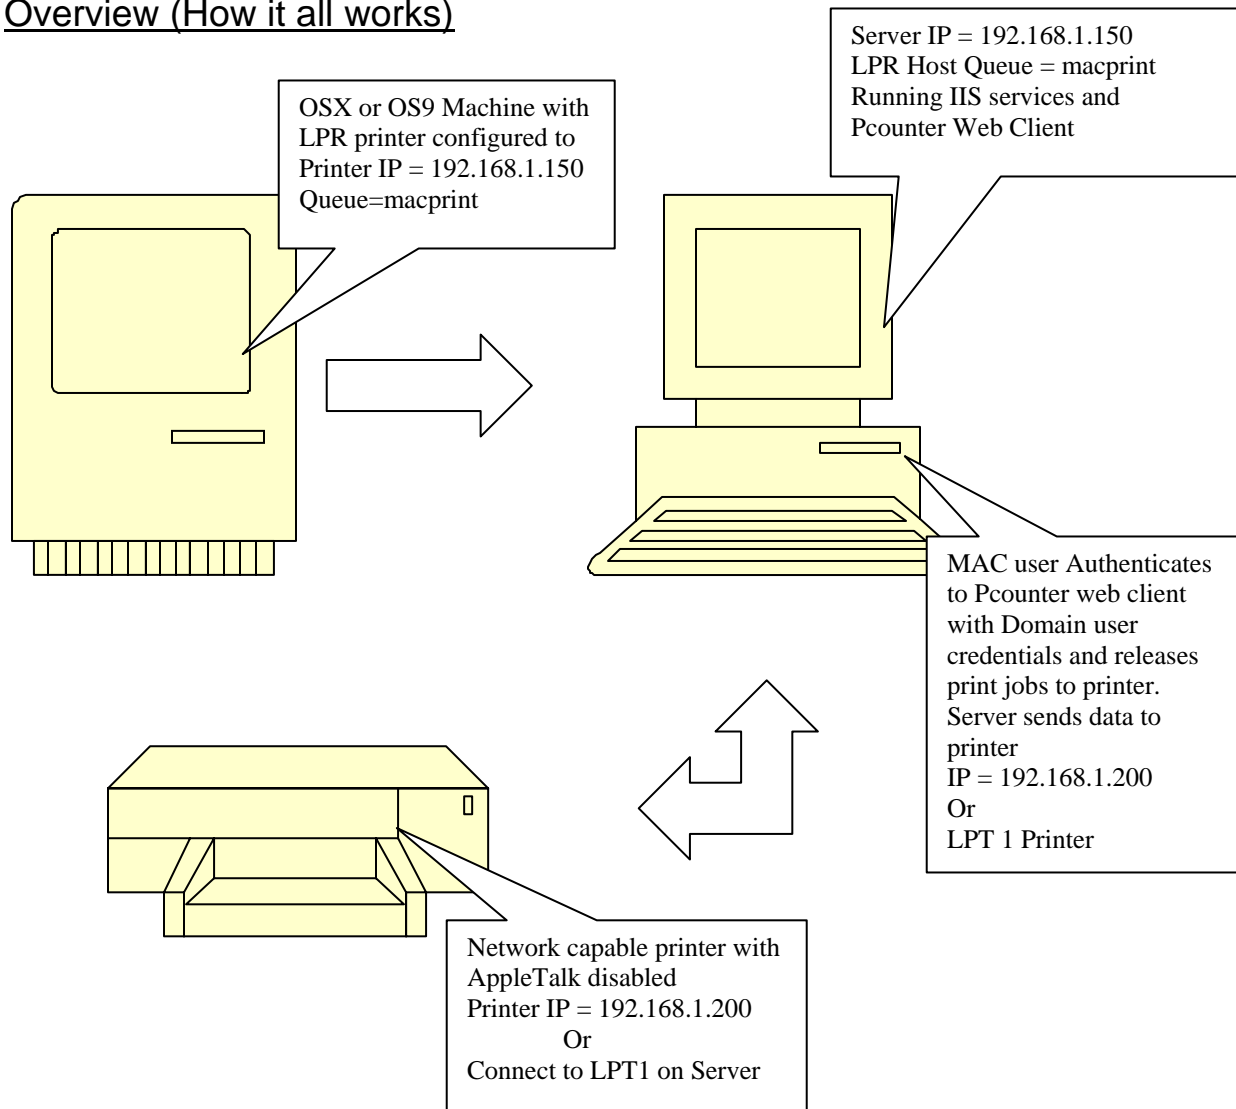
Overview (How it all works)

Server IP = 192.168.1.150
LPR Host Queue = macprint
Running IIS services and Pcounter Web Client

OSX or OS9 Machine with LPR printer configured to
Printer IP = 192.168.1.150
Queue=macprint

MAC user Authenticates to Pcounter web client with Domain user credentials and releases print jobs to printer.
Server sends data to printer
IP = 192.168.1.200
Or
LPT 1 Printer

Network capable printer with AppleTalk disabled
Printer IP = 192.168.1.200
Or
Connect to LPT1 on Server